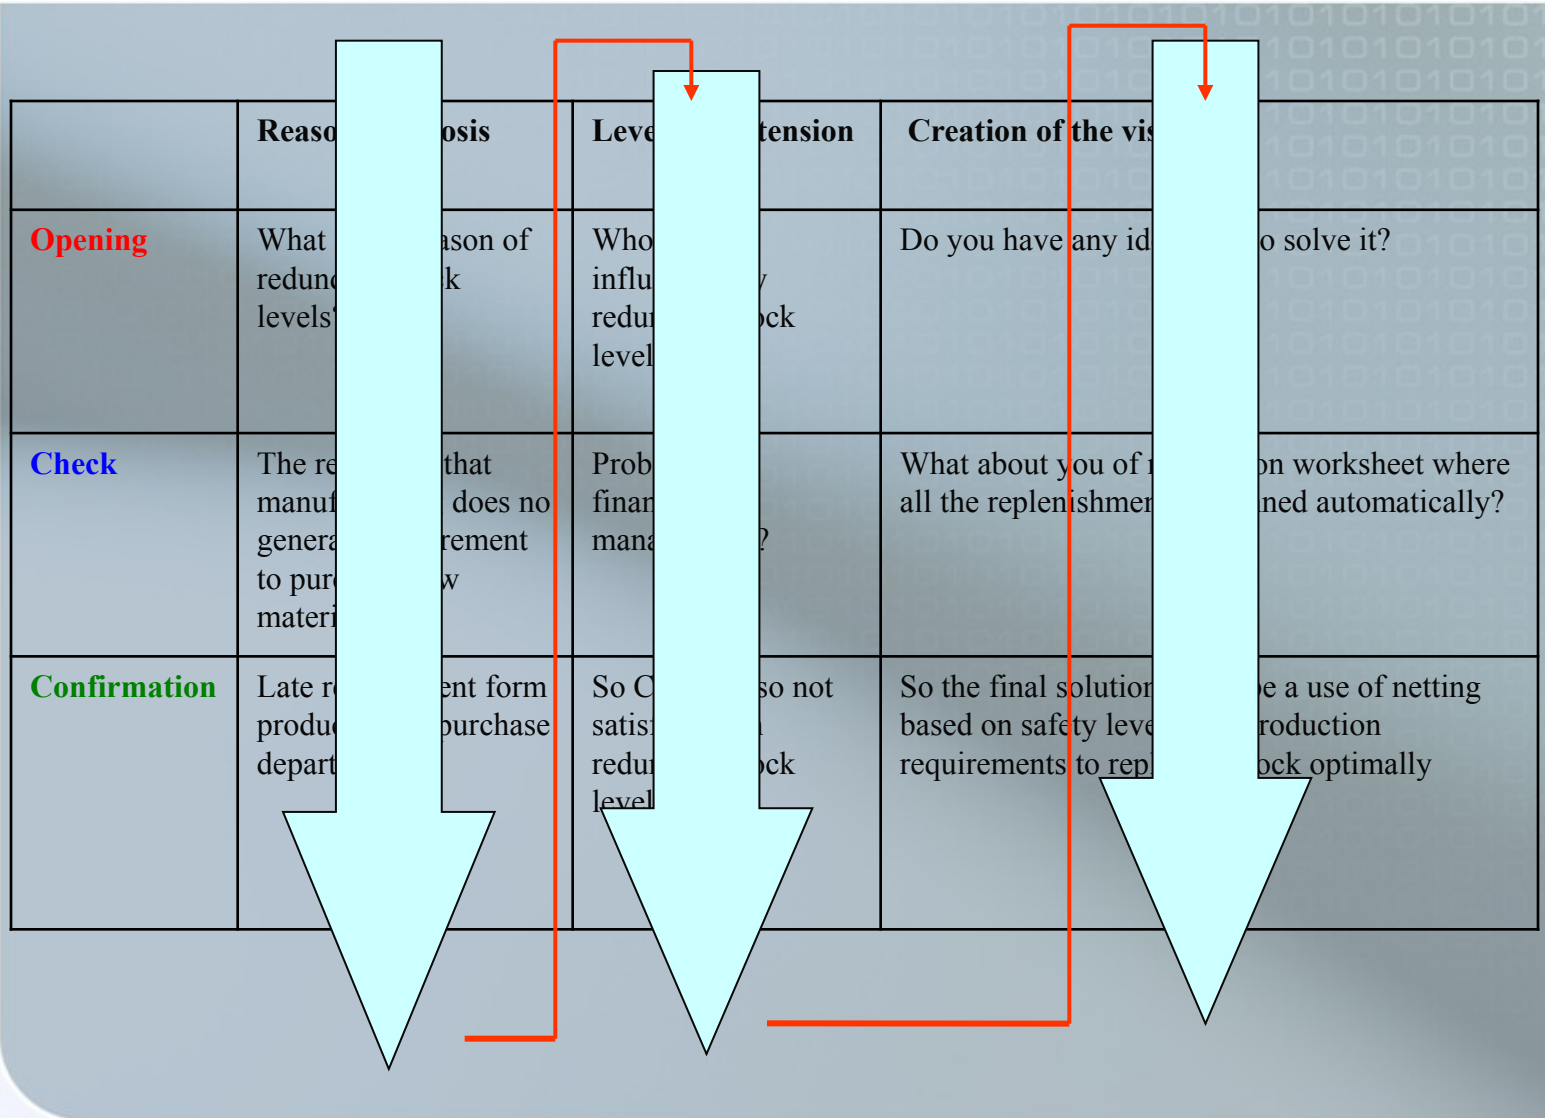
| | Reaso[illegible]osis | Leve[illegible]tension | Creation of the vis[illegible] |
|---|---|---|---|
| Opening | What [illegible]ason of redun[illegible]k levels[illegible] | Who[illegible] influ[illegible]y redu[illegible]ock level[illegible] | Do you have any id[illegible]o solve it? |
| Check | The re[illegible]that manuf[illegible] does no genera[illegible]rement to pur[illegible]w materi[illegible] | Prob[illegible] finan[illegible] mana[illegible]? | What about you of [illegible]on worksheet where all the replenishmen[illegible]ned automatically? |
| Confirmation | Late r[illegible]ent form produ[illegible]purchase depart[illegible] | So C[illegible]so not satis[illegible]n redu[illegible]ock level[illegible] | So the final solution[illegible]e a use of netting based on safety leve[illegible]roduction requirements to rep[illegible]ock optimally |

1010101010101010101010